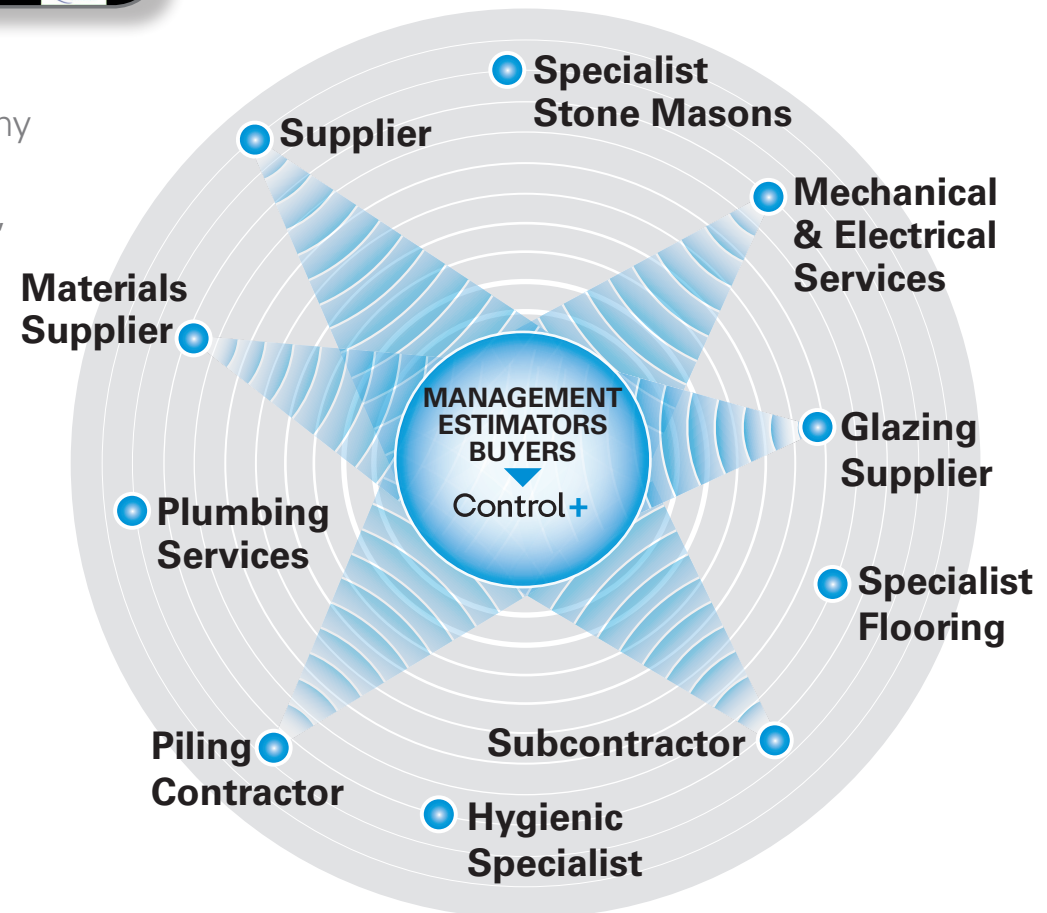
ny

y

Specialist Stone Masons

Supplier

Mechanical & Electrical Services

Materials Supplier

MANAGEMENT ESTIMATORS BUYERS

Control+

Glazing Supplier

Plumbing Services

Specialist Flooring

Piling Contractor

Subcontractor

Hygienic Specialist